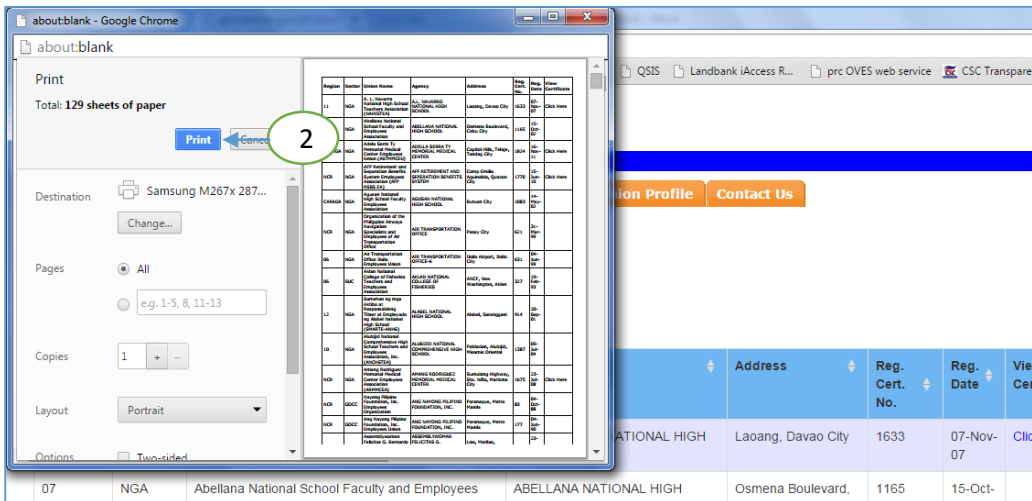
about:blank - Google Chrome

about:blank

QSIS Landbank iAccess R... prc OVES web service CSC Transpare

Print

Total: 129 sheets of paper

Print Cance

2

Destination Samsung M267x 287...

Change...

Pages All

e.g. 1-5, 8, 11-13

Copies 1 + –

Layout Portrait

Options Two-sided

| Region | Sector | Union Name | Agency | Address | Reg. Cert. No. | Reg. Date | View Certificate |
|---|---|---|---|---|---|---|---|
| 11 | NGA | A. L. Navarro National High School Teachers Association (NANHSTEA) | A.L. NAVARRO NATIONAL HIGH SCHOOL | Laoang, Davao City | 1633 | 07-Nov-07 | Click Here |
| 07 | NGA | Abellana National School Faculty and Employees Association | ABELLANA NATIONAL HIGH SCHOOL | Osmena Boulevard, Cebu City | 1165 | 15-Oct-03 | Click Here |
| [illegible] | NGA | Adela Serra Ty Memorial Medical Center Employees Union (ASTMMCEU) | ADELA SERRA TY MEMORIAL MEDICAL CENTER | Capitol Hills, Telaje, Tandag City | 1824 | 16-Nov-11 | Click Here |
| NCR | NGA | AFP Retirement and Separation Benefits System Employees Association (AFP RSBS EA) | AFP RETIREMENT AND SEPARATION BENEFITS SYSTEM | Camp Emilio Aguinaldo, Quezon City | 1770 | 15-Jun-10 | Click Here |
| CARAGA | NGA | Agusan National High School Faculty Employees Association | AGUSAN NATIONAL HIGH SCHOOL | Butuan City | 1083 | 14-May-03 | |
| NCR | NGA | Organization of the Philippine Airways Navigation Specialists and Employees of Air Transportation Office | AIR TRANSPORTATION OFFICE | Pasay City | 621 | 31-Mar-99 | |
| 06 | NGA | Air Transportation Office Iloilo Employees Union | AIR TRANSPORTATION OFFICE-6 | Iloilo Airport, Iloilo City | 631 | 09-Jun-99 | |
| 06 | SUC | Aklan National College of Fisheries Teachers and Employees Association | AKLAN NATIONAL COLLEGE OF FISHERIES | ANCF, New Washington, Aklan | 357 | 15-Feb-93 | |
| 12 | NGA | Samahan ng mga Anibo at Responsableng Tibayr at Empleyado ng Alabel National High School (SMARTE-ANHS) | ALABEL NATIONAL HIGH SCHOOL | Alabel, Sarangani | 914 | 28-Sep-01 | |
| 10 | NGA | Alubijid National Comprehensive High School Teachers and Employees Association, Inc. (ANCHSTEA) | ALUBIJID NATIONAL COMPREHENSIVE HIGH SCHOOL | Poblacion, Alubijid, Misamis Oriental | 1367 | 09-Jun-04 | |
| NCR | NGA | Amang Rodriguez Memorial Medical Center Employees Association (ARMMCEA) | AMANG RODRIGUEZ MEMORIAL MEDICAL CENTER | Sumulong Highway, Sto. Niño, Marikina City | 1675 | 23-Jul-08 | Click Here |
| NCR | GOCC | Itayong Pilipino Foundation, Inc. Employees Organization | ANG NAYONG PILIPINO FOUNDATION, INC. | Paranaque, Metro Manila | 83 | 09-Dec-88 | |
| NCR | GOCC | Ang Nayong Pilipino Foundation, Inc. Employees Union | ANG NAYONG PILIPINO FOUNDATION, INC. | Paranaque, Metro Manila | 177 | 19-Jun-90 | |
| | | Assemblywoman Felicitas G. Bernardo | ASSEMBLYWOMAN FELICITAS G. | Lian, Marikina, | | 15-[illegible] | |

ion Profile | Contact Us

| Address | Reg. Cert. No. | Reg. Date | Vie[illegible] Cer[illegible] |
|---|---|---|---|
| TIONAL HIGH | Laoang, Davao City | 1633 | 07-Nov-07 | Clic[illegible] |
| 07 | NGA | Abellana National School Faculty and Employees | ABELLANA NATIONAL HIGH | Osmena Boulevard, | 1165 | 15-Oct- |